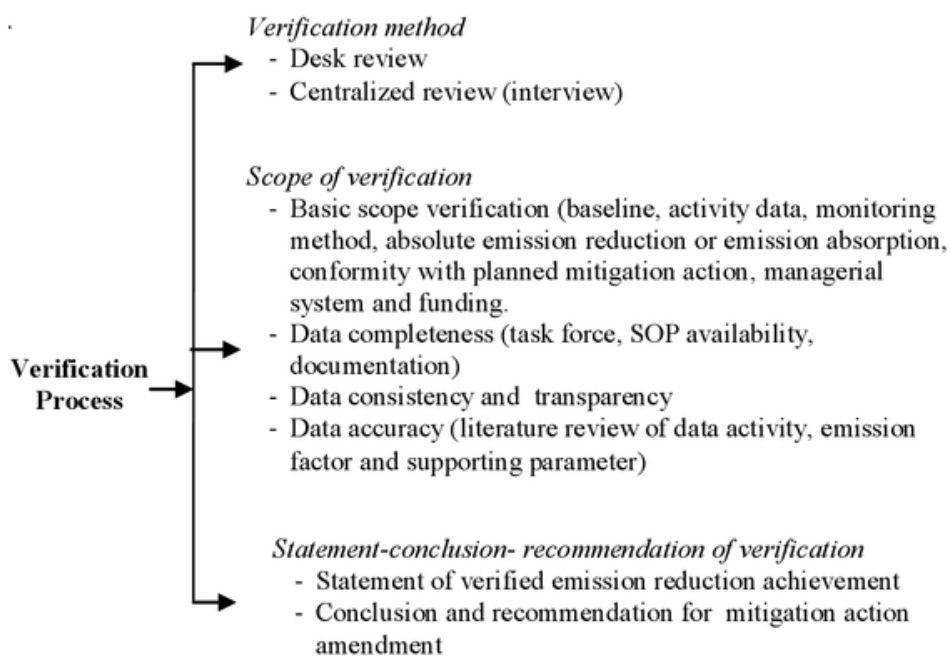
Verification Process

Verification method
- Desk review
- Centralized review (interview)

Scope of verification
- Basic scope verification (baseline, activity data, monitoring method, absolute emission reduction or emission absorption, conformity with planned mitigation action, managerial system and funding.
- Data completeness (task force, SOP availability, documentation)
- Data consistency and transparency
- Data accuracy (literature review of data activity, emission factor and supporting parameter)

Statement-conclusion- recommendation of verification
- Statement of verified emission reduction achievement
- Conclusion and recommendation for mitigation action amendment